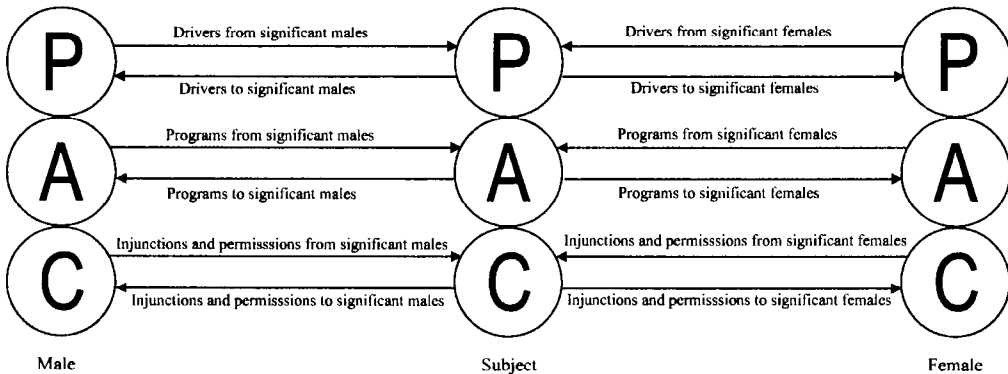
P

Drivers from significant males

Drivers to significant males

P

Drivers from significant females

Drivers to significant females

P

A

Programs from significant males

Programs to significant males

A

Programs from significant females

Programs to significant females

A

C

Injunctions and permisssions from significant males

Injunctions and permisssions to significant males

C

Injunctions and permisssions from significant females

Injunctions and permisssions to significant females

C

Male

Subject

Female